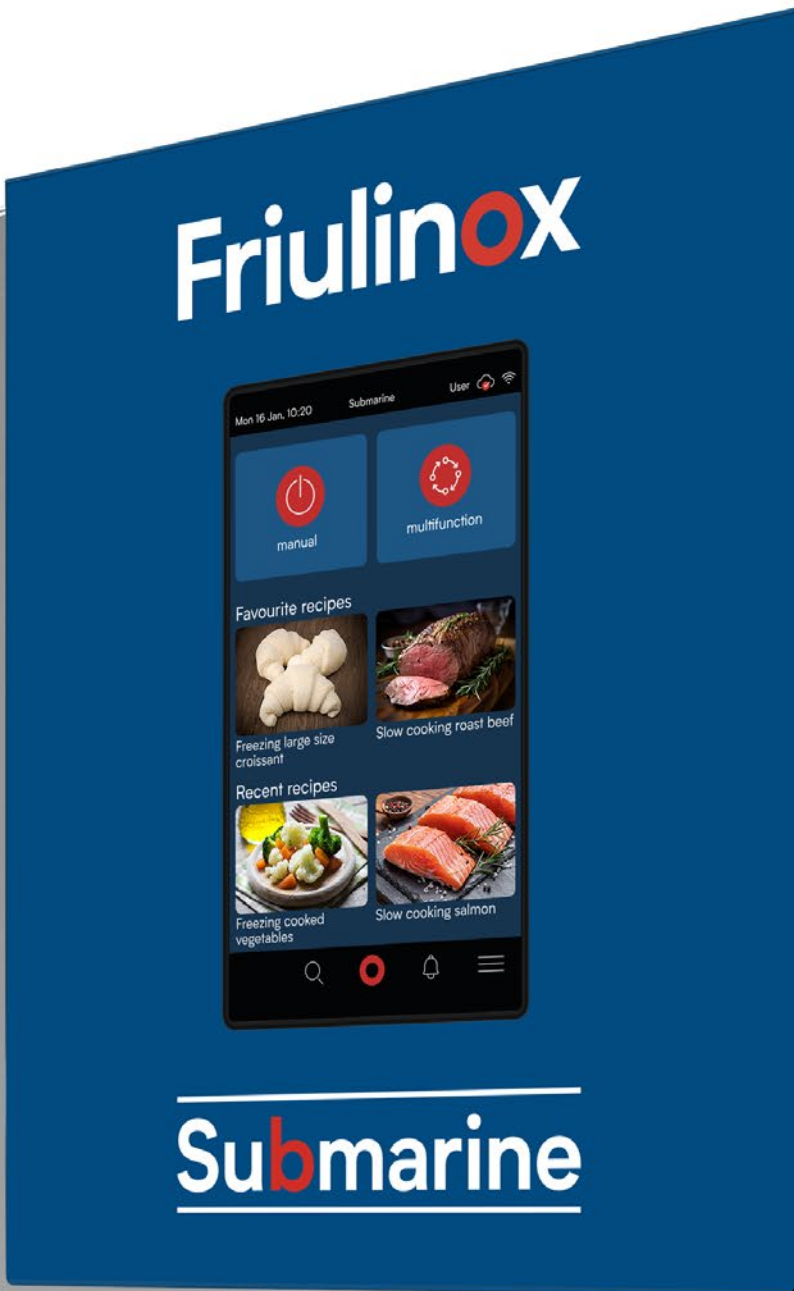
Friulinox

Mon 16 Jan, 10:20 Submarine User

manual

multifunction

Favourite recipes

Freezing large size croissant

Slow cooking roast beef

Recent recipes

Freezing cooked vegetables

Slow cooking salmon

Submarine